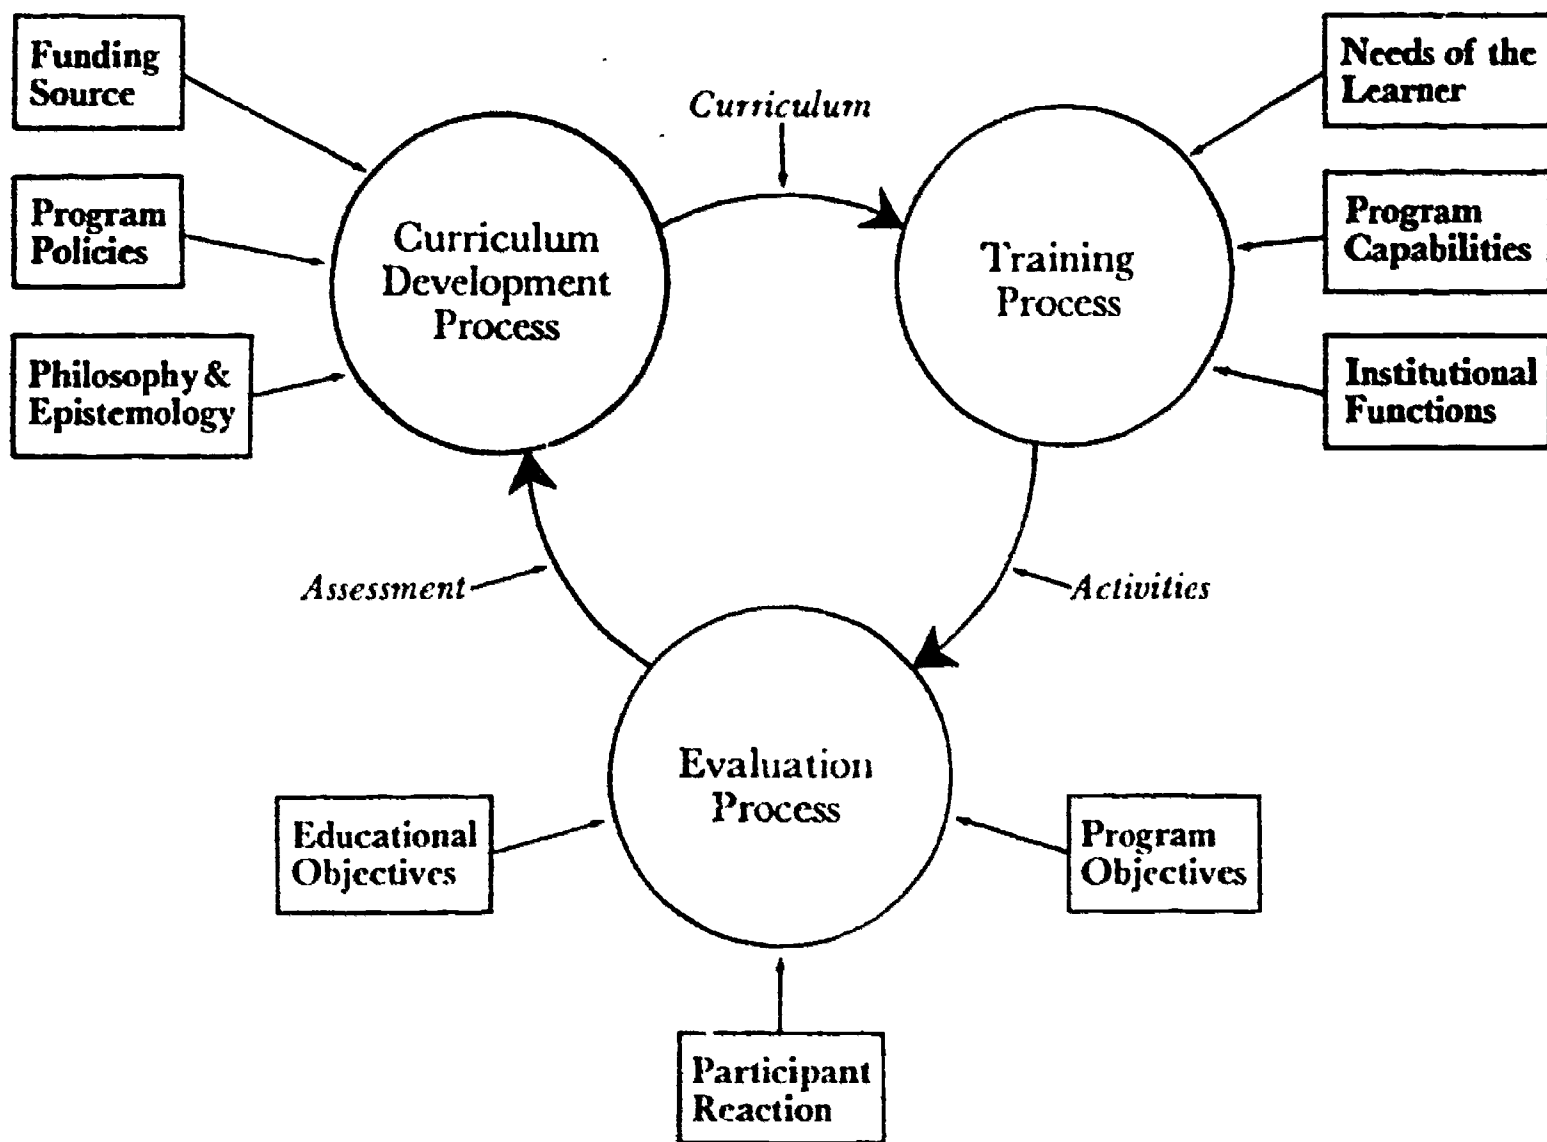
Funding Source

Program Policies

Philosophy & Epistemology

Curriculum

Curriculum Development Process

Needs of the Learner

Program Capabilities

Institutional Functions

Training Process

Assessment

Activities

Evaluation Process

Educational Objectives

Program Objectives

Participant Reaction